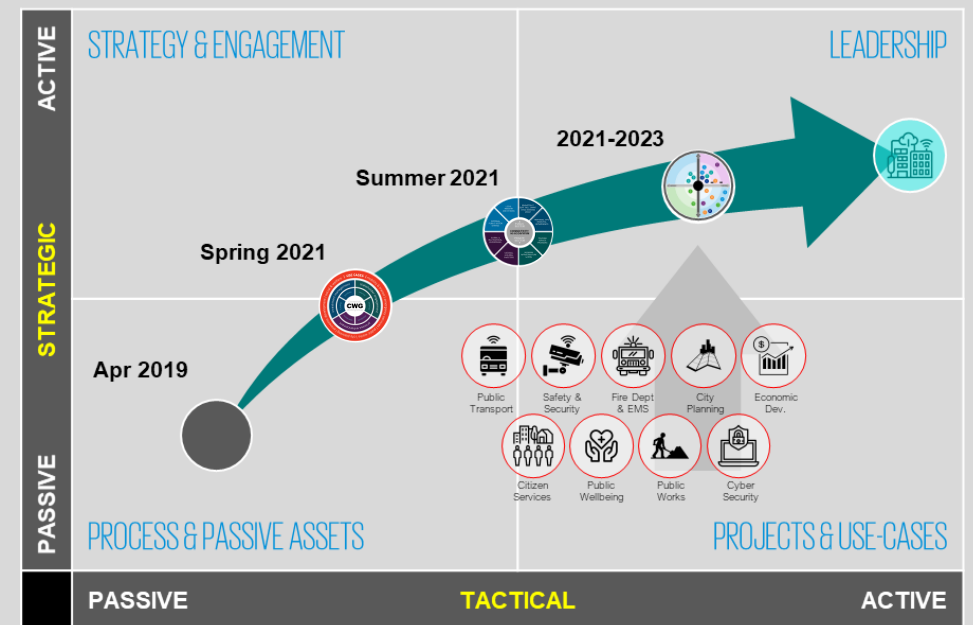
ACTIVE

STRATEGIC

PASSIVE

STRATEGY & ENGAGEMENT

LEADERSHIP

2021-2023

Summer 2021

Spring 2021

CWG

Apr 2019

Public Transport

Safety & Security

Fire Dept & EMS

City Planning

Economic Dev.

Citizen Services

Public Wellbeing

Public Works

Cyber Security

PROCESS & PASSIVE ASSETS

PROJECTS & USE-CASES

PASSIVE

TACTICAL

ACTIVE